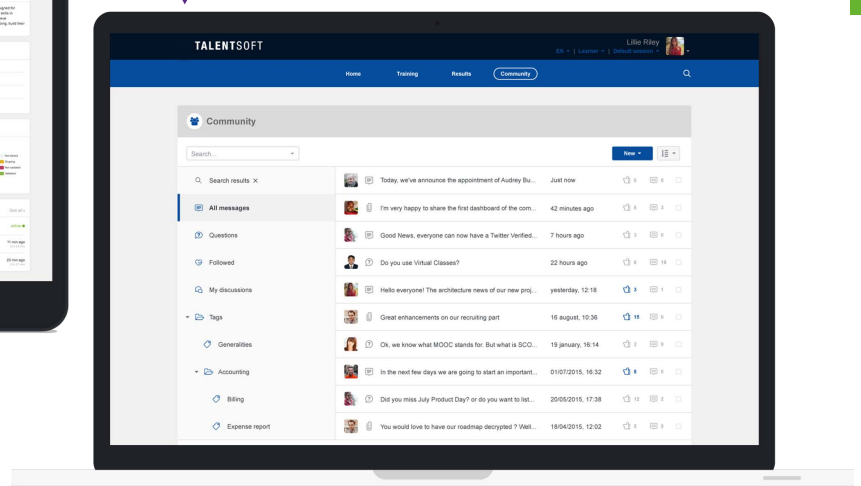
TALENTSOFT

Lillie Riley
EN | Learner | Default session

Home Training Results Community

Community

Search...

New

Search results ×

All messages

Questions

Followed

My discussions

Tags

Generalities

Accounting

Billing

Expense report

| Message | Date | Likes | Comments |
|---|---|---|---|
| Today, we've announce the appointment of Audrey Bu... | Just now | 0 | 0 |
| I'm very happy to share the first dashboard of the com... | 42 minutes ago | 0 | 3 |
| Good News, everyone can now have a Twitter Verified... | 7 hours ago | 3 | 0 |
| Do you use Virtual Classes? | 22 hours ago | 0 | 10 |
| Hello everyone! The architecture news of our new proj... | yesterday, 12:18 | 3 | 1 |
| Great enhancements on our recruiting part | 16 august, 10:36 | 15 | 0 |
| Ok, we know what MOOC stands for. But what is SCO... | 19 january, 16:14 | 2 | 0 |
| In the next few days we are going to start an important... | 01/07/2015, 16:32 | 8 | 0 |
| Did you miss July Product Day? or do you want to list... | 20/05/2015, 17:38 | 12 | 2 |
| You would love to have our roadmap decrypted ? Well... | 18/04/2015, 12:02 | 0 | 0 |